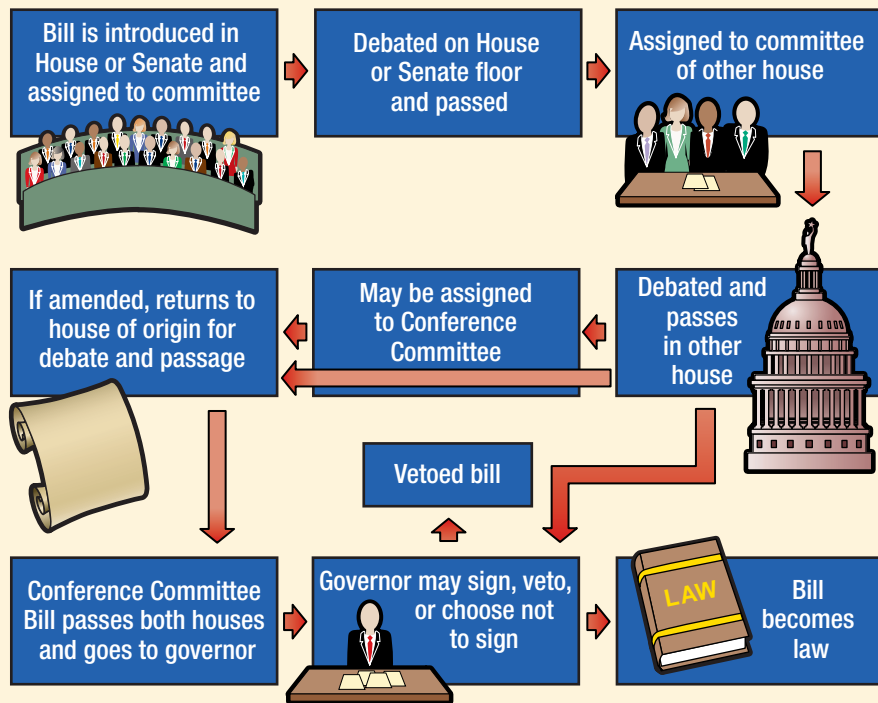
Bill is introduced in House or Senate and assigned to committee

Debated on House or Senate floor and passed

Assigned to committee of other house

If amended, returns to house of origin for debate and passage

May be assigned to Conference Committee

Debated and passes in other house

Vetoed bill

Conference Committee Bill passes both houses and goes to governor

Governor may sign, veto, or choose not to sign

LAW

Bill becomes law